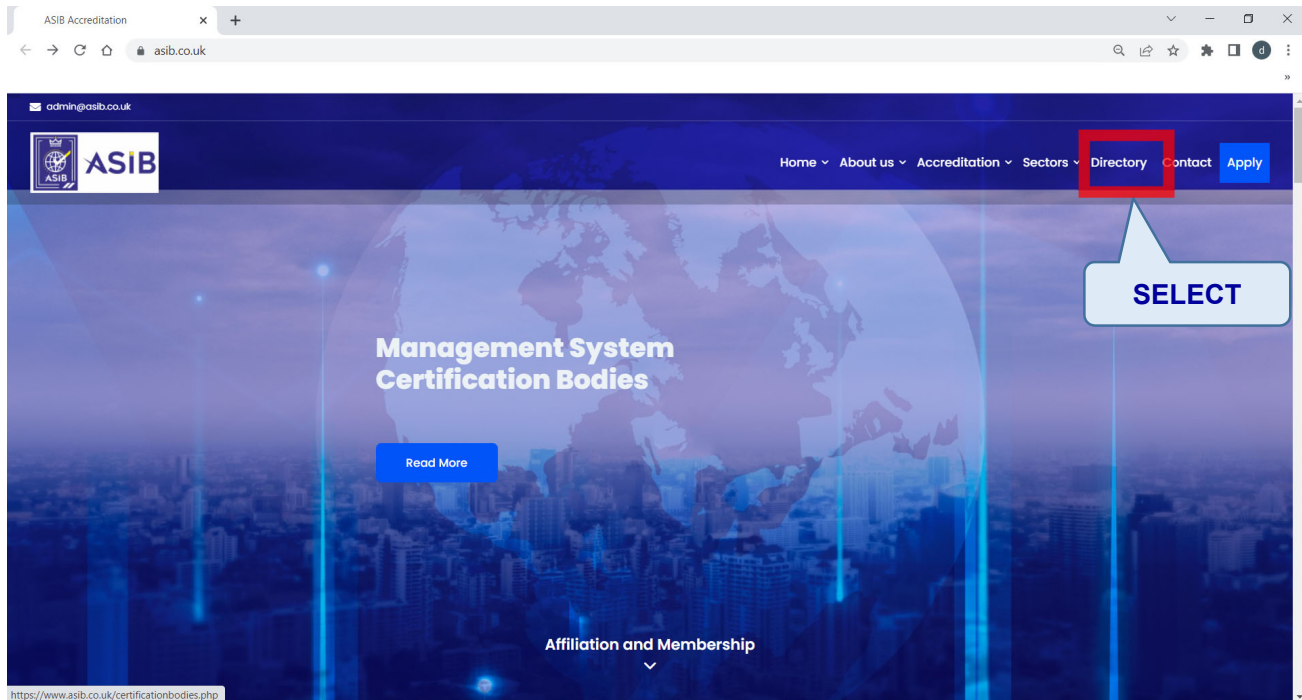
ASIB Accreditation ×
+

asib.co.uk

d

admin@asib.co.uk

ASIB

ASIB

Home Ⲻ About us Ⲻ Accreditation Ⲻ Sectors Ⲻ Directory Contact Apply

SELECT

Management System Certification Bodies

Read More

Affiliation and Membership

https://www.asib.co.uk/certificationbodies.php